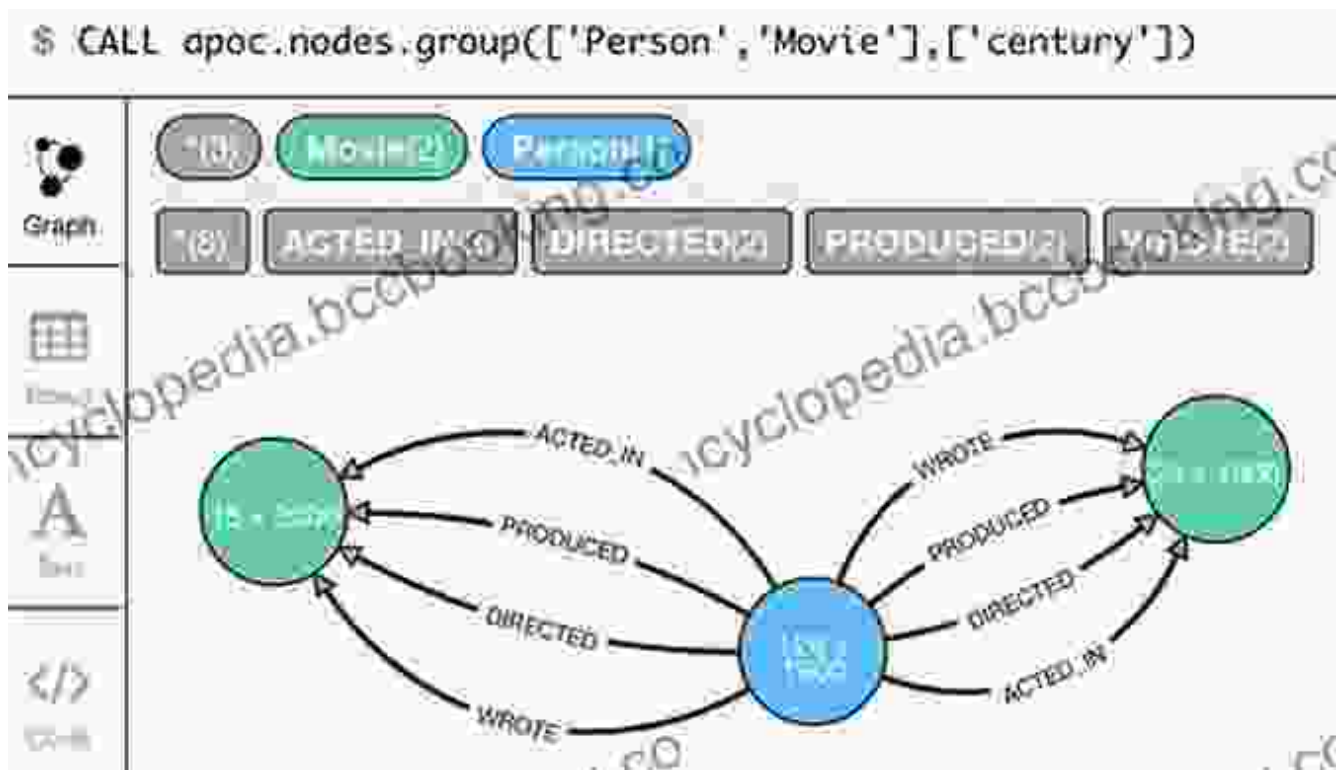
$ CALL apoc.nodes.group(['Person','Movie'],['century'])

Graph

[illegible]

A

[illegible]

</>

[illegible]

*(3) Movie(2) Person(1)

*(8) ACTED_IN(2) DIRECTED(2) PRODUCED(2) WROTE(2)

ACTED_IN

PRODUCED

DIRECTED

WROTE

WROTE

PRODUCED

DIRECTED

ACTED_IN

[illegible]

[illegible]

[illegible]

icyclopedia.bccbooking.co

icyclopedia.bccbooking.co